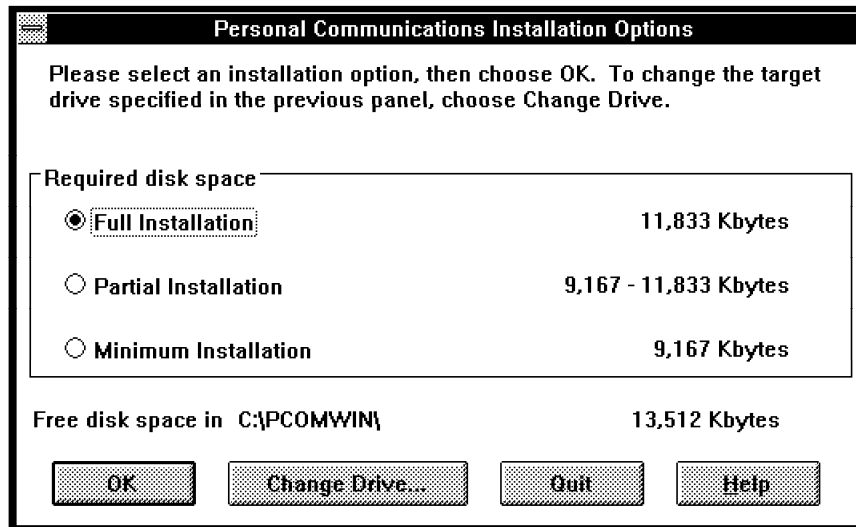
Personal Communications Installation Options

Please select an installation option, then choose OK. To change the target drive specified in the previous panel, choose Change Drive.

Required disk space

Full Installation 11,833 Kbytes

Partial Installation 9,167 - 11,833 Kbytes

Minimum Installation 9,167 Kbytes

Free disk space in C:\PCOMWIN\ 13,512 Kbytes

OK

Change Drive...

Quit

Help